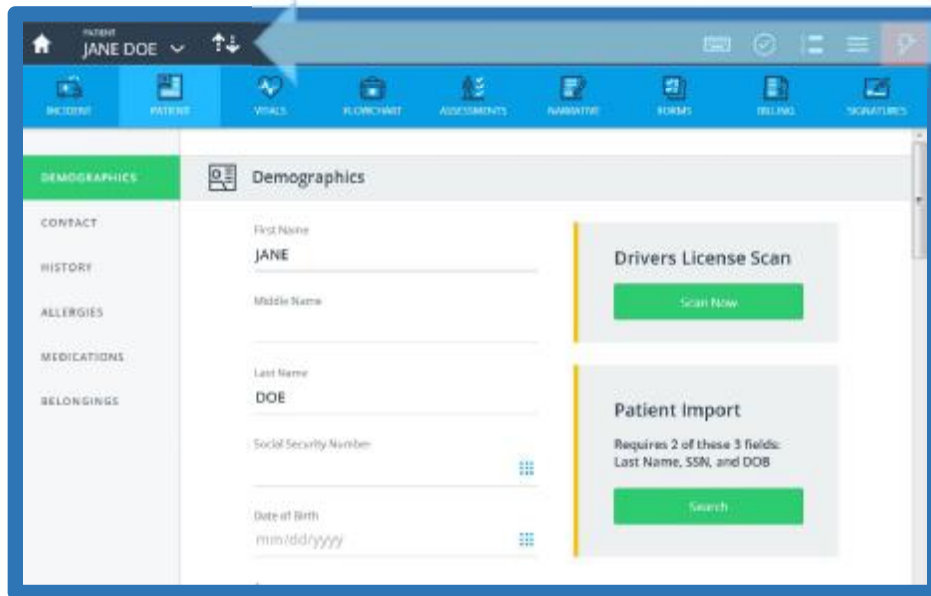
PATIENT
JANE DOE

INCIDENT
PATIENT
VITALS
FLOWCHART
ASSESSMENTS
NARRATIVE
FORMS
BILLING
SIGNATURES

DEMOGRAPHICS
CONTACT
HISTORY
ALLERGIES
MEDICATIONS
BELONGINGS

Demographics

First Name
JANE

Middle Name

Last Name
DOE

Social Security Number

Date of Birth
mm/dd/yyyy

Drivers License Scan
Scan Now

Patient Import
Requires 2 of these 3 fields: Last Name, SSN, and DOB
Search